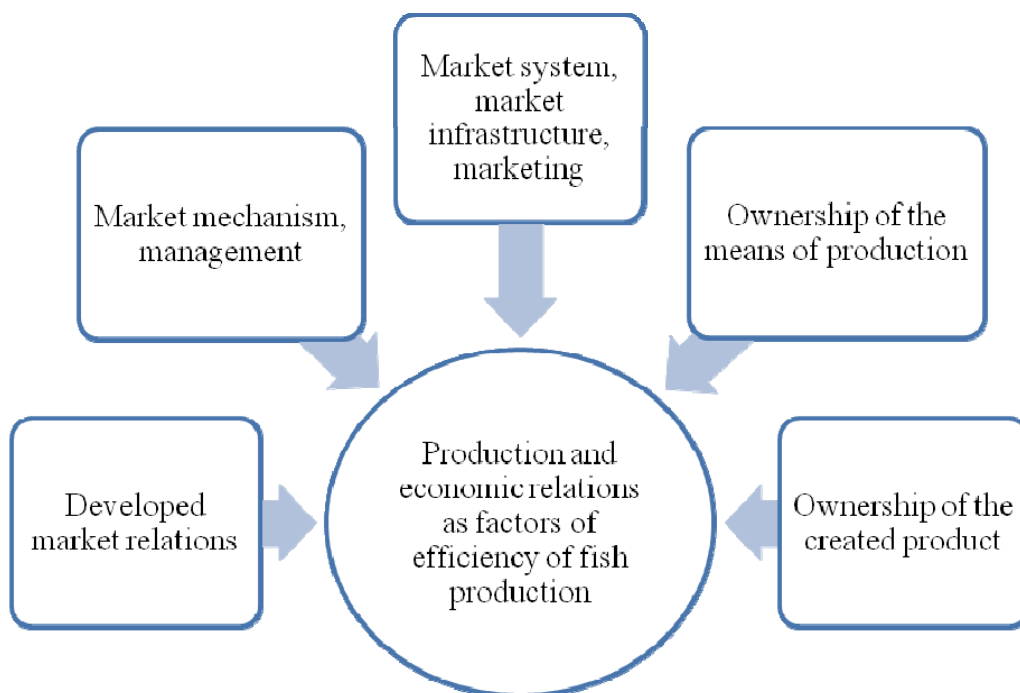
Market system, market infrastructure, marketing

Market mechanism, management

Ownership of the means of production

Developed market relations

Production and economic relations as factors of efficiency of fish production

Ownership of the created product